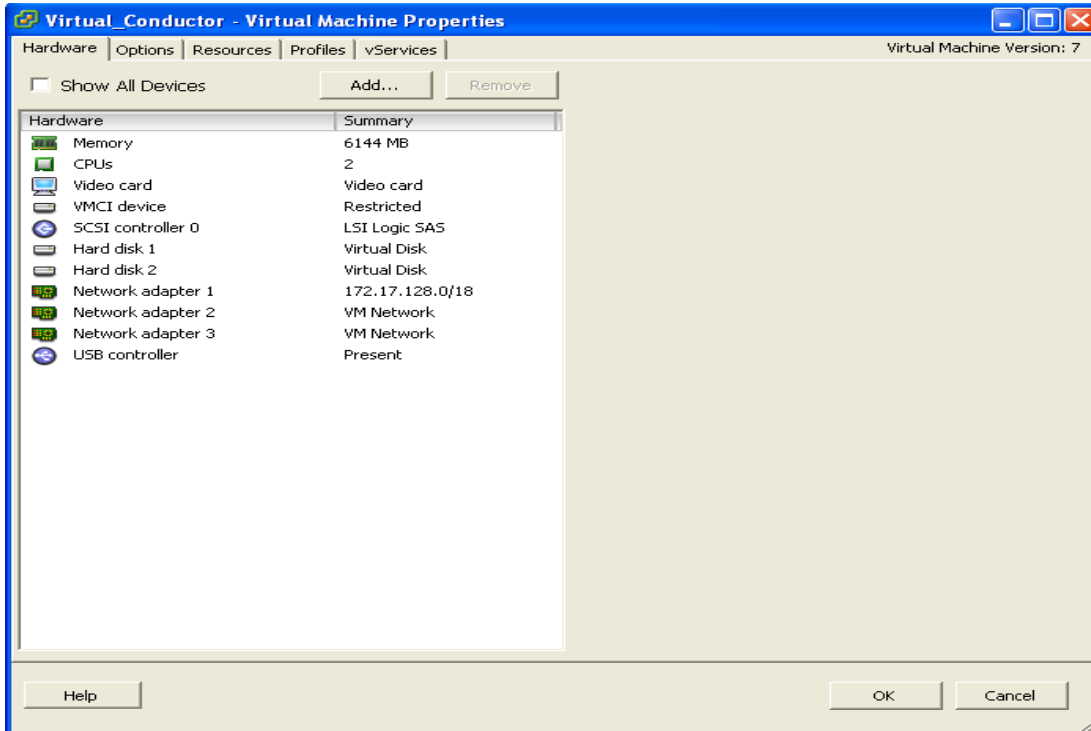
Virtual_Conductor - Virtual Machine Properties

Hardware | Options | Resources | Profiles | vServices

Virtual Machine Version: 7

Show All Devices

Add...

Remove

| Hardware | Summary |
|---|---|
| Memory | 6144 MB |
| CPUs | 2 |
| Video card | Video card |
| VMCI device | Restricted |
| SCSI controller 0 | LSI Logic SAS |
| Hard disk 1 | Virtual Disk |
| Hard disk 2 | Virtual Disk |
| Network adapter 1 | 172.17.128.0/18 |
| Network adapter 2 | VM Network |
| Network adapter 3 | VM Network |
| USB controller | Present |

Help

OK

Cancel